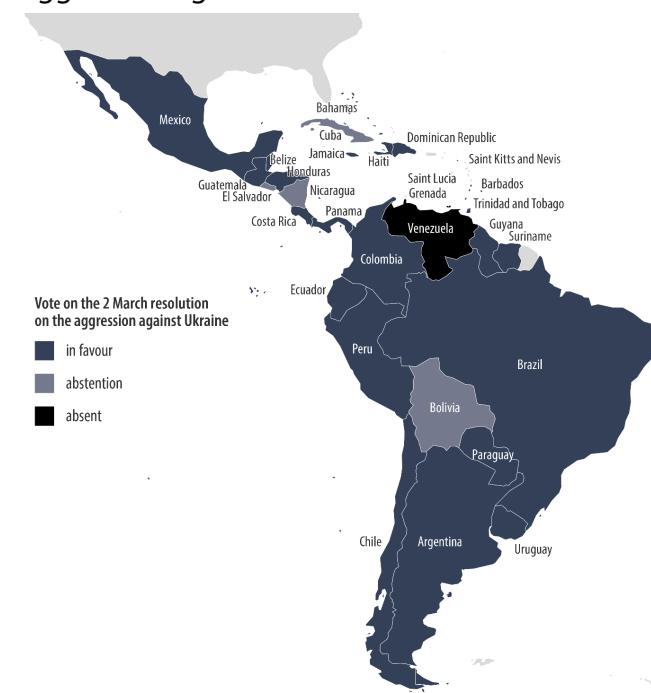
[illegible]

Mexico
Bahamas
Cuba
Dominican Republic
Belize
Jamaica
Haiti
Saint Kitts and Nevis
Honduras
Guatemala
El Salvador
Nicaragua
Saint Lucia
Grenada
Barbados
Trinidad and Tobago
Costa Rica
Panama
Venezuela
Guyana
Suriname
Colombia
Ecuador

Vote on the 2 March resolution on the aggression against Ukraine
in favour
abstention
absent

Peru
Brazil
Bolivia
Paraguay
Chile
Argentina
Uruguay